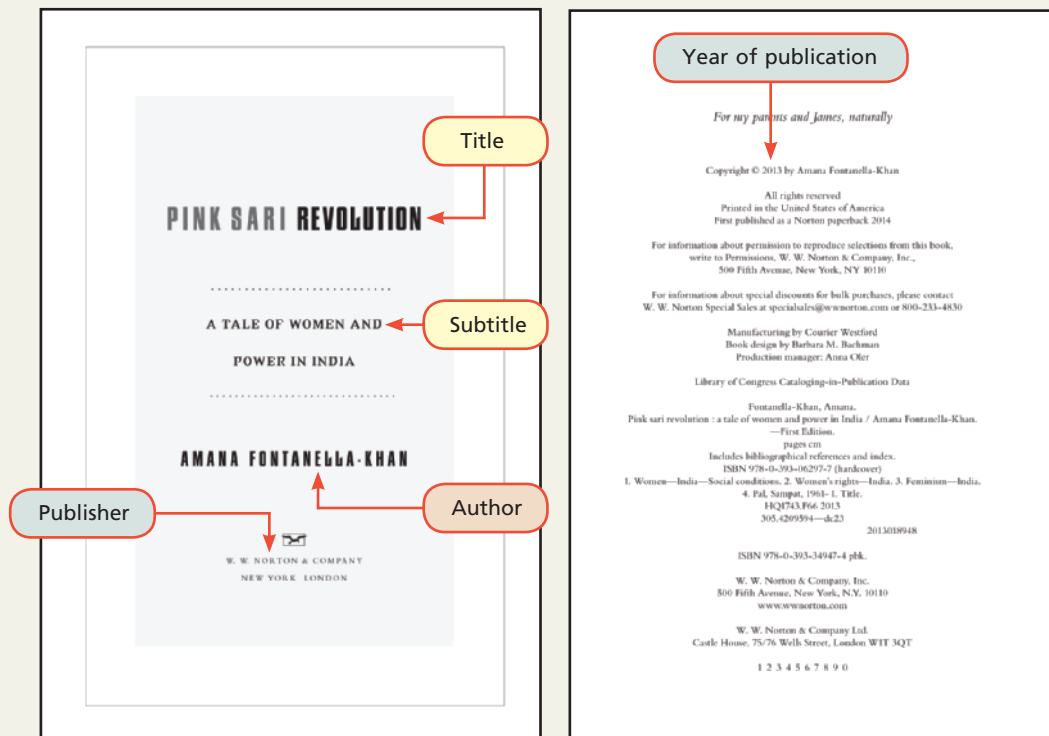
Title

PINK SARI REVOLUTION

A TALE OF WOMEN AND POWER IN INDIA

Subtitle

AMANA FONTANELLA-KHAN

Author

Publisher

W. W. NORTON & COMPANY
NEW YORK LONDON

Year of publication

For my parents and James, naturally

Copyright © 2013 by Amana Fontanella-Khan

All rights reserved
Printed in the United States of America
First published as a Norton paperback 2014

For information about permission to reproduce selections from this book, write to Permissions, W. W. Norton & Company, Inc., 500 Fifth Avenue, New York, NY 10110

For information about special discounts for bulk purchases, please contact W. W. Norton Special Sales at specialsales@wwnorton.com or 800-233-4830

Manufacturing by Courier Westford
Book design by Barbara M. Bachman
Production manager: Anna Oler

Library of Congress Cataloging-in-Publication Data

Fontanella-Khan, Amana.
Pink sari revolution : a tale of women and power in India / Amana Fontanella-Khan.
—First Edition.
pages cm
Includes bibliographical references and index.
ISBN 978-0-393-06297-7 (hardcover)
1. Women—India—Social conditions. 2. Women's rights—India. 3. Feminism—India. 4. Pal, Sampat, 1961- I. Title.
HQ1743.F66 2013
305.4209594—dc23
2013018948

ISBN 978-0-393-34947-4 pbk.

W. W. Norton & Company, Inc.
500 Fifth Avenue, New York, N.Y. 10110
www.wwnorton.com

W. W. Norton & Company Ltd.
Castle House, 75/76 Wells Street, London W1T 3QT

1 2 3 4 5 6 7 8 9 0